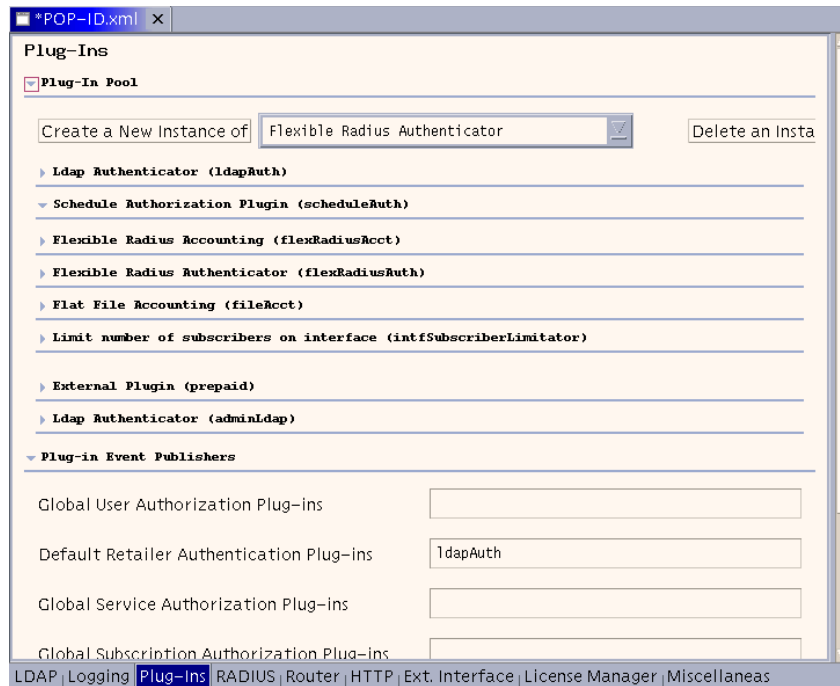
*POP-ID.xml ×

Plug-Ins

Plug-In Pool

Create a New Instance of | Flexible Radius Authenticator | Delete an Insta

Ldap Authenticator (ldapAuth)

Schedule Authorization Plugin (scheduleAuth)

Flexible Radius Accounting (flexRadiusAcct)

Flexible Radius Authenticator (flexRadiusAuth)

Flat File Accounting (fileAcct)

Limit number of subscribers on interface (intfSubscriberLimitator)

External Plugin (prepaid)

Ldap Authenticator (adminLdap)

Plug-in Event Publishers

Global User Authorization Plug-ins

Default Retailer Authentication Plug-ins ldapAuth

Global Service Authorization Plug-ins

Global Subscription Authorization Plug-ins

LDAP | Logging | Plug-Ins | RADIUS | Router | HTTP | Ext. Interface | License Manager | Miscellaneas